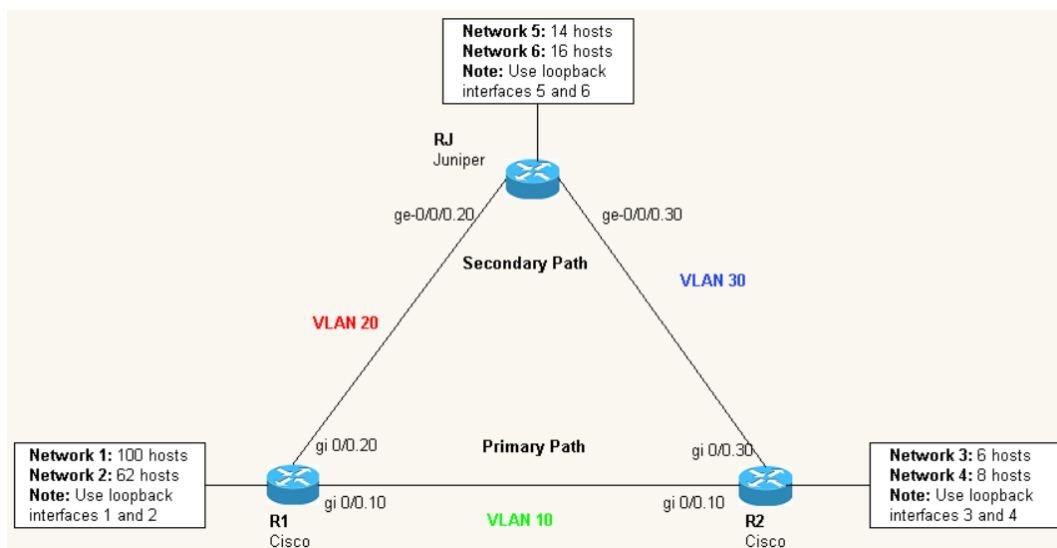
**Network 5:** 14 hosts
**Network 6:** 16 hosts
**Note:** Use loopback interfaces 5 and 6

**RJ**
Juniper

ge-0/0/0.20

ge-0/0/0.30

Secondary Path

VLAN 30

VLAN 20

**Network 1:** 100 hosts
**Network 2:** 62 hosts
**Note:** Use loopback interfaces 1 and 2

gi 0/0.20

Primary Path

gi 0/0.30

**Network 3:** 6 hosts
**Network 4:** 8 hosts
**Note:** Use loopback interfaces 3 and 4

gi 0/0.10

gi 0/0.10

VLAN 10

**R1**
Cisco

**R2**
Cisco